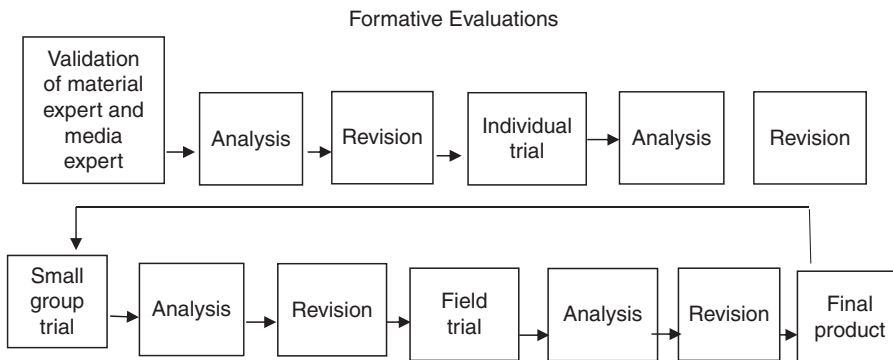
Formative Evaluations

Validation of material expert and media expert

Analysis

Revision

Individual trial

Analysis

Revision

Small group trial

Analysis

Revision

Field trial

Analysis

Revision

Final product